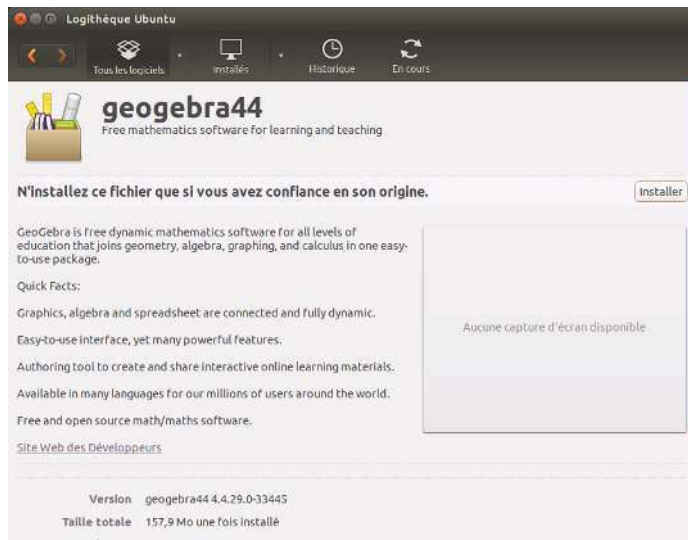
Logithèque Ubuntu

Tous les logiciels
Installés
Historique
En cours

geogebra44
Free mathematics software for learning and teaching

N'installez ce fichier que si vous avez confiance en son origine.
Installer

GeoGebra is free dynamic mathematics software for all levels of education that joins geometry, algebra, graphing, and calculus in one easy-to-use package.

Quick Facts:

Graphics, algebra and spreadsheet are connected and fully dynamic.

Easy-to-use interface, yet many powerful features.

Authoring tool to create and share interactive online learning materials.

Available in many languages for our millions of users around the world.

Free and open source math/maths software.

Site Web des Développeurs

Aucune capture d'écran disponible

Version geogebra44 4.4.29.0-33445
Taille totale 157,9 Mo une fois installé